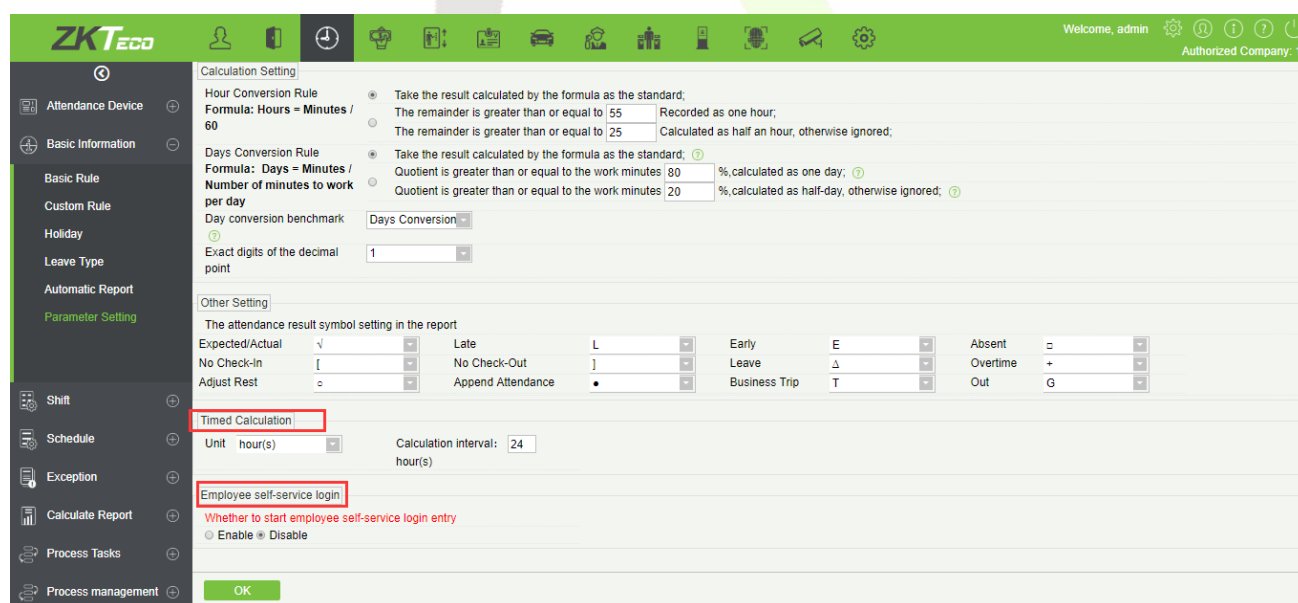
ZKTeco

Welcome, admin
Authorized Company:

Attendance Device
Basic Information
Basic Rule
Custom Rule
Holiday
Leave Type
Automatic Report
Parameter Setting
Shift
Schedule
Exception
Calculate Report
Process Tasks
Process management

Calculation Setting

Hour Conversion Rule
Formula: Hours = Minutes / 60
Take the result calculated by the formula as the standard;
The remainder is greater than or equal to 55 Recorded as one hour;
The remainder is greater than or equal to 25 Calculated as half an hour, otherwise ignored;

Days Conversion Rule
Formula: Days = Minutes / Number of minutes to work per day
Take the result calculated by the formula as the standard;
Quotient is greater than or equal to the work minutes 80 %,calculated as one day;
Quotient is greater than or equal to the work minutes 20 %,calculated as half-day, otherwise ignored;
Day conversion benchmark Days Conversion
Exact digits of the decimal point 1

Other Setting
The attendance result symbol setting in the report

| Expected/Actual | √ | Late | L | Early | E | Absent | □ |
|---|---|---|---|---|---|---|---|
| No Check-In | [ | No Check-Out | ] | Leave | Δ | Overtime | + |
| Adjust Rest | ○ | Append Attendance | ● | Business Trip | T | Out | G |

Timed Calculation
Unit hour(s) Calculation interval: 24 hour(s)

Employee self-service login
Whether to start employee self-service login entry
Enable Disable

OK